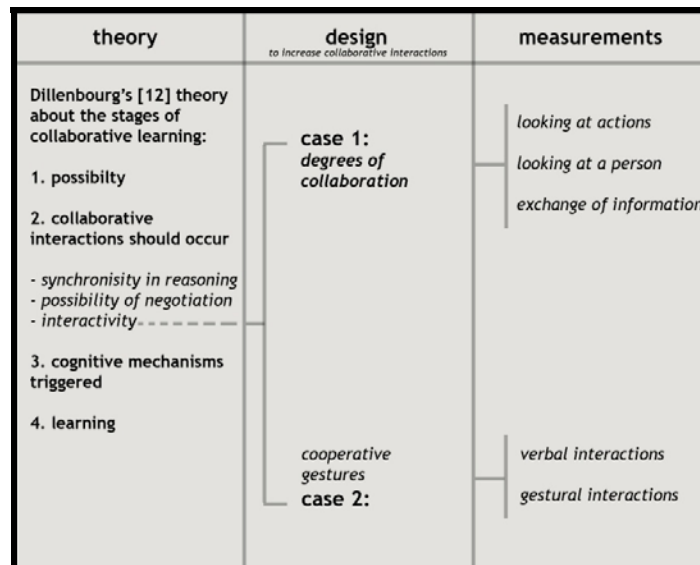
| theory | design *to increase collaborative interactions* | measurements |
|---|---|---|
| Dillenbourg's [12] theory about the stages of collaborative learning:<br><br>1. possibilty<br><br>2. collaborative interactions should occur<br><br>- *synchronisity in reasoning*<br>- *possibility of negotiation*<br>- *interactivity*<br><br>3. cognitive mechanisms triggered<br><br>4. learning | case 1: *degrees of collaboration*<br><br>*cooperative gestures*<br>case 2: | *looking at actions*<br>*looking at a person*<br>*exchange of information*<br><br>*verbal interactions*<br>*gestural interactions* |